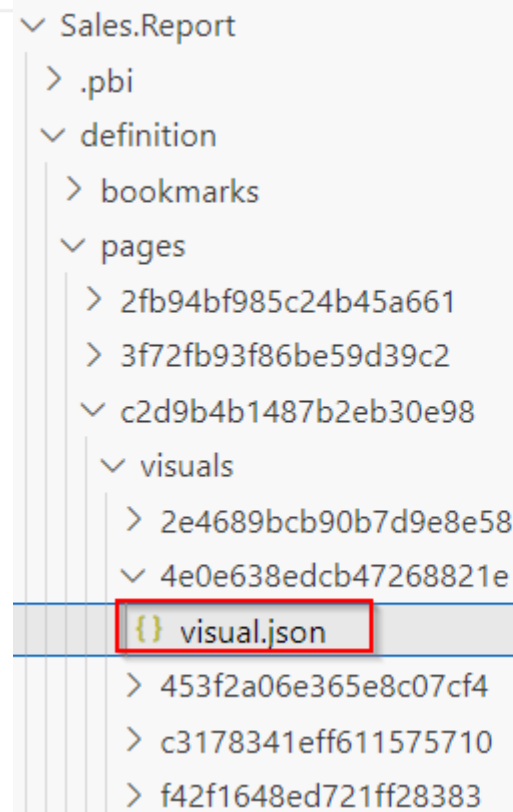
Sales.Report
.pbi
definition
bookmarks
pages
2fb94bf985c24b45a661
3f72fb93f86be59d39c2
c2d9b4b1487b2eb30e98
visuals
2e4689bcb90b7d9e8e58
4e0e638edcb47268821e
{} visual.json
453f2a06e365e8c07cf4
c3178341eff611575710
f42f1648ed721ff28383